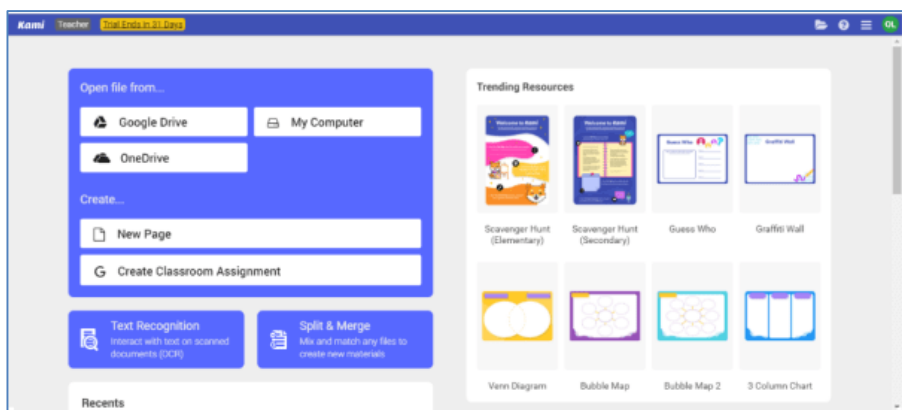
Kami Teacher Trial Ends in 31 Days

QL

Open file from...

Google Drive

My Computer

OneDrive

Create...

New Page

Create Classroom Assignment

Text Recognition
Interact with text on scanned documents (OCR)

Split & Merge
Mix and match any files to create new materials

Recents

Trending Resources

Welcome to Kami

Welcome to Kami

Guess Who

Graffiti Wall

Scavenger Hunt (Elementary)

Scavenger Hunt (Secondary)

Guess Who

Graffiti Wall

Venn Diagram

Bubble Map

Bubble Map 2

3 Column Chart